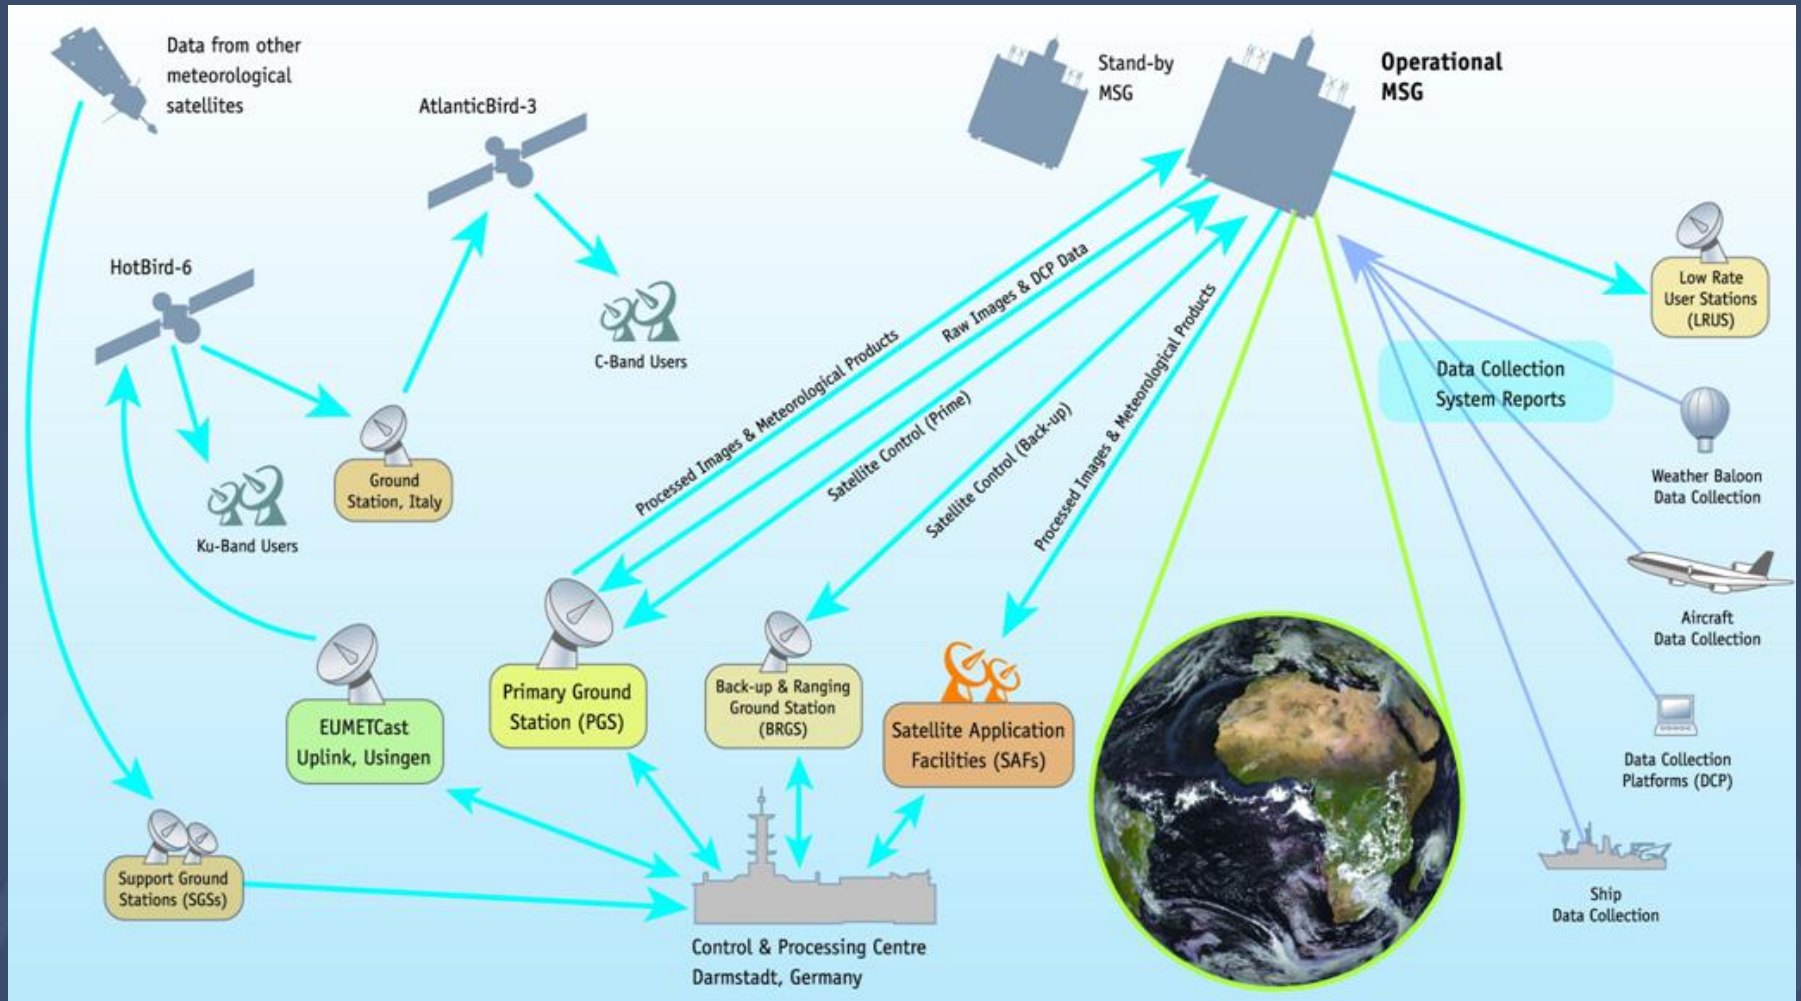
Data from other meteorological satellites

AtlanticBird-3

Stand-by MSG

Operational MSG

HotBird-6

C-Band Users

Low Rate User Stations (LRUS)

Data Collection System Reports

Raw Images & DCP Data

Processed Images & Meteorological Products

Satellite Control (Prime)

Satellite Control (Back-up)

Processed Images & Meteorological Products

Ground Station, Italy

Ku-Band Users

Weather Baloon Data Collection

Aircraft Data Collection

EUMETCast Uplink, Usingen

Primary Ground Station (PGS)

Back-up & Ranging Ground Station (BRGS)

Satellite Application Facilities (SAFs)

Data Collection Platforms (DCP)

Support Ground Stations (SGSs)

Ship Data Collection

Control & Processing Centre Darmstadt, Germany